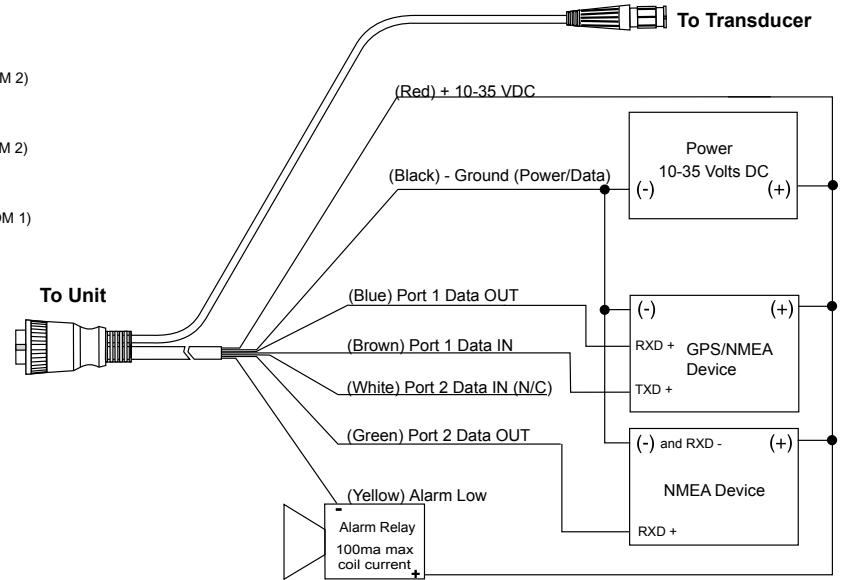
M 2)

M 2)

OM 1)

To Transducer

(Red) + 10-35 VDC

Power
10-35 Volts DC
(-) (+)

(Black) - Ground (Power/Data)

To Unit

(Blue) Port 1 Data OUT

(Brown) Port 1 Data IN

(White) Port 2 Data IN (N/C)

(-) (+)
RXD + GPS/NMEA Device
TXD +

(Green) Port 2 Data OUT

(-) and RXD - (+)
NMEA Device
RXD +

(Yellow) Alarm Low

-
Alarm Relay
100ma max coil current
+